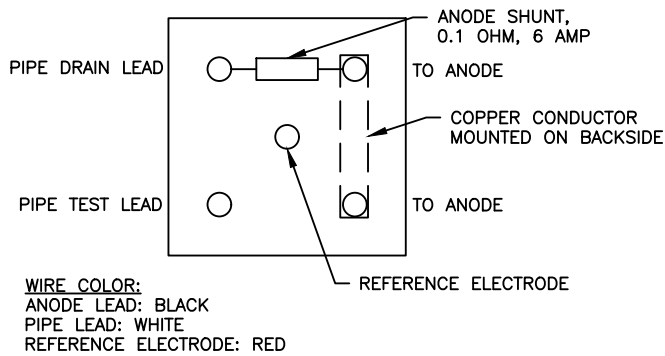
ANODE SHUNT, 0.1 OHM, 6 AMP

PIPE DRAIN LEAD

TO ANODE

COPPER CONDUCTOR MOUNTED ON BACKSIDE

PIPE TEST LEAD

TO ANODE

REFERENCE ELECTRODE

WIRE COLOR:
ANODE LEAD: BLACK
PIPE LEAD: WHITE
REFERENCE ELECTRODE: RED